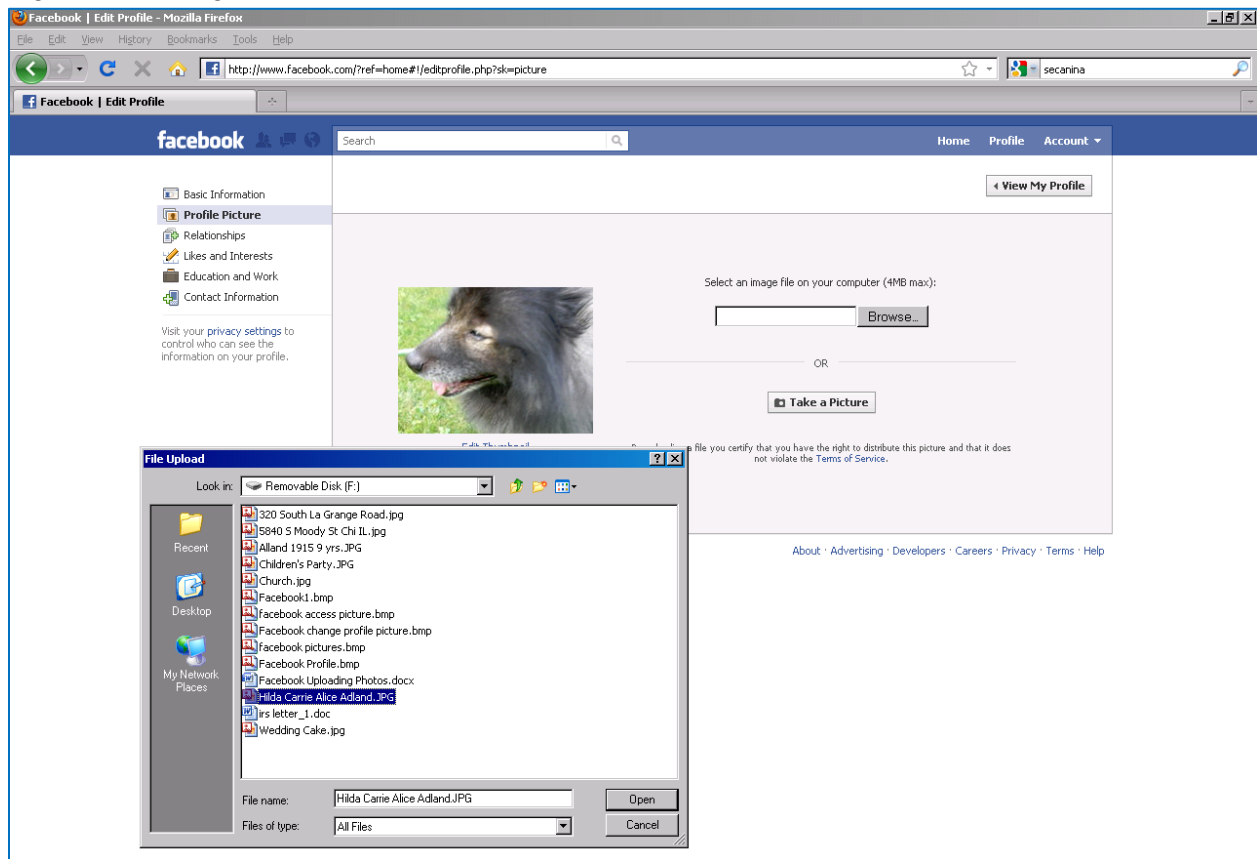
Facebook | Edit Profile - Mozilla Firefox

File Edit View History Bookmarks Tools Help

http://www.facebook.com/?ref=home#!/editprofile.php?sk=picture

secanina

Facebook | Edit Profile

facebook

Search

Home Profile Account

Basic Information
Profile Picture
Relationships
Likes and Interests
Education and Work
Contact Information

Visit your privacy settings to control who can see the information on your profile.

View My Profile

Select an image file on your computer (4MB max):

Browse...

OR

Take a Picture

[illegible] file you certify that you have the right to distribute this picture and that it does not violate the Terms of Service.

About · Advertising · Developers · Careers · Privacy · Terms · Help

File Upload

Look in: Removable Disk (F:)

Recent
Desktop
My Network Places

320 South La Grange Road.jpg
5840 S Moody St Chi IL.jpg
Alland 1915 9 yrs.JPG
Children's Party.JPG
Church.jpg
Facebook1.bmp
facebook access picture.bmp
Facebook change profile picture.bmp
facebook pictures.bmp
Facebook Profile.bmp
Facebook Uploading Photos.docx
Hilda Carrie Alice Adland.JPG
irs letter_1.doc
Wedding Cake.jpg

File name: Hilda Carrie Alice Adland.JPG
Files of type: All Files

Open
Cancel